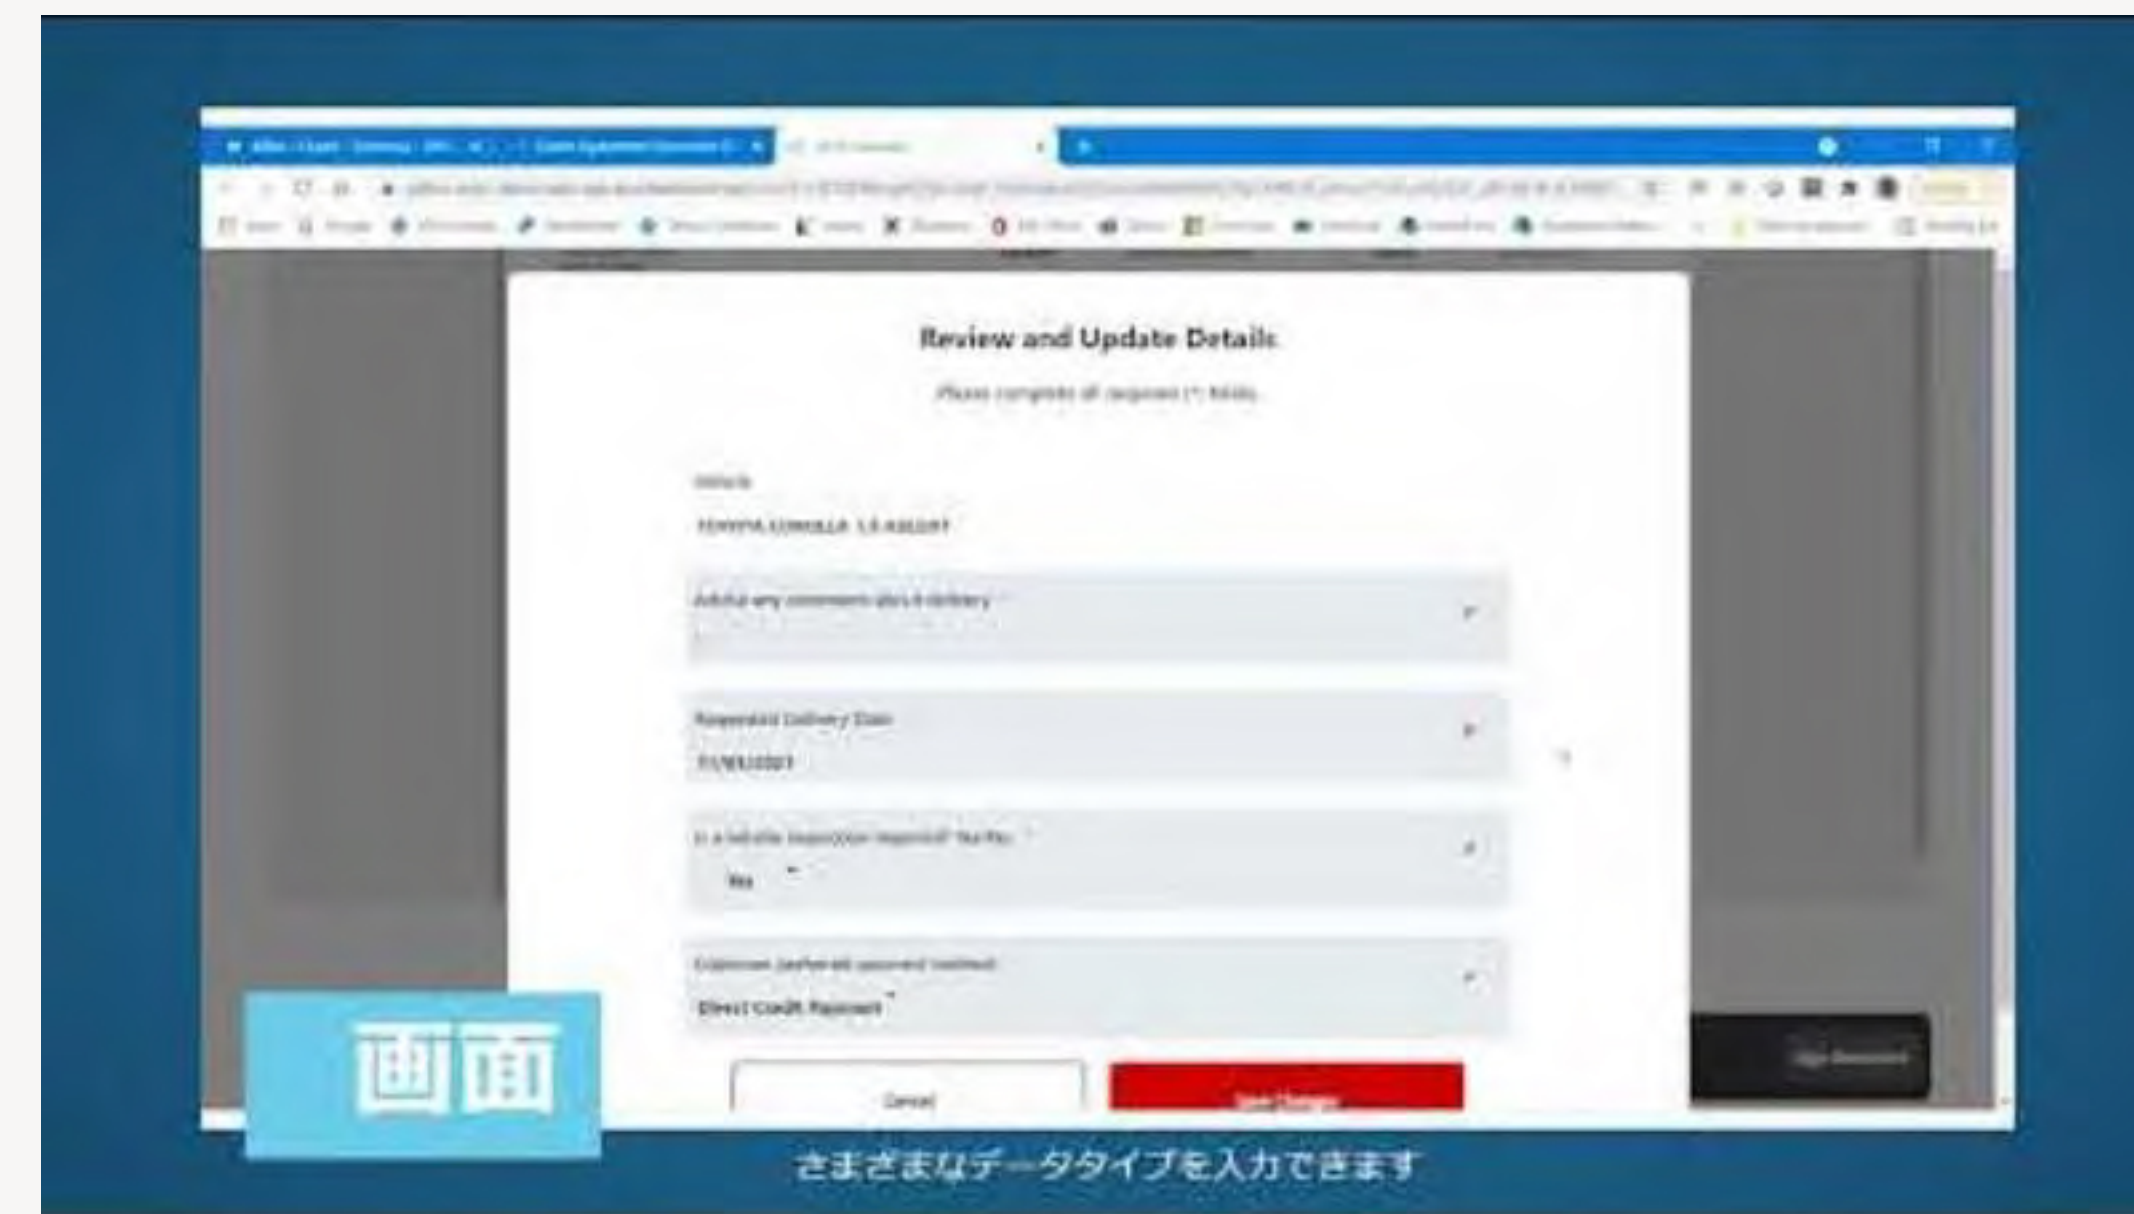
Review and Update Details

Please complete all required (*) fields

Vehicle

TOYOTA COROLLA 1.8 ASCENT

Advise any comments about delivery

Requested Delivery Date

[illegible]

Is a vehicle inspection required? Yes/No

No

Customer preferred payment method

Direct Credit Payment

Cancel

Save Changes

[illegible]

画面

さまざまなデータタイプを入力できます